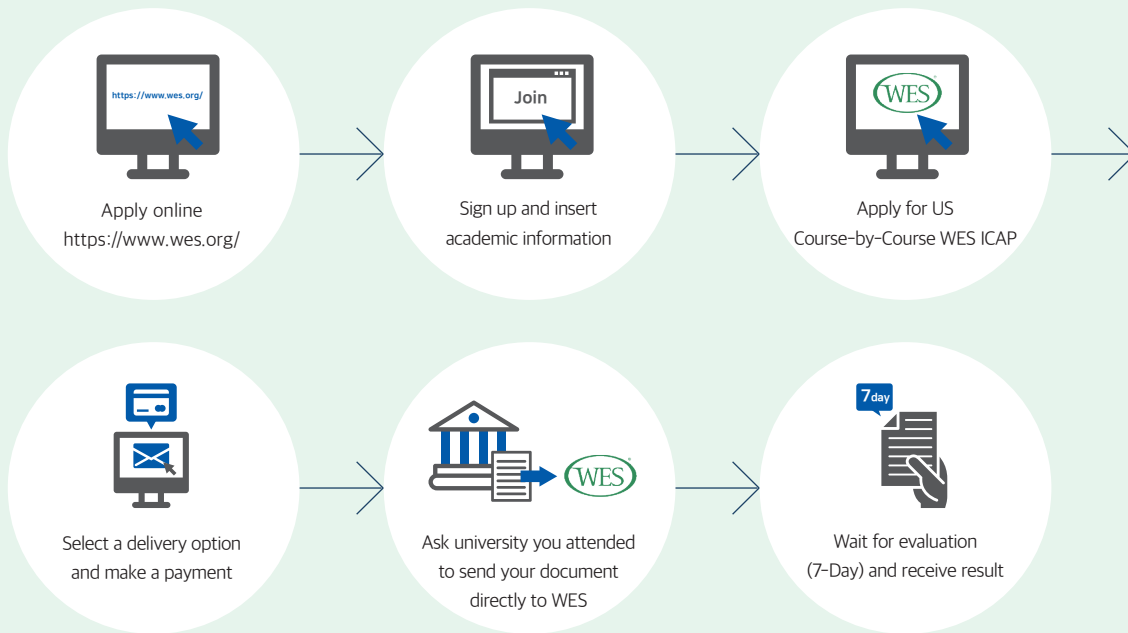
https://www.wes.org/

Apply online
https://www.wes.org/

Join

Sign up and insert academic information

WES

Apply for US
Course-by-Course WES ICAP

Select a delivery option and make a payment

WES

Ask university you attended to send your document directly to WES

7day

Wait for evaluation
(7-Day) and receive result